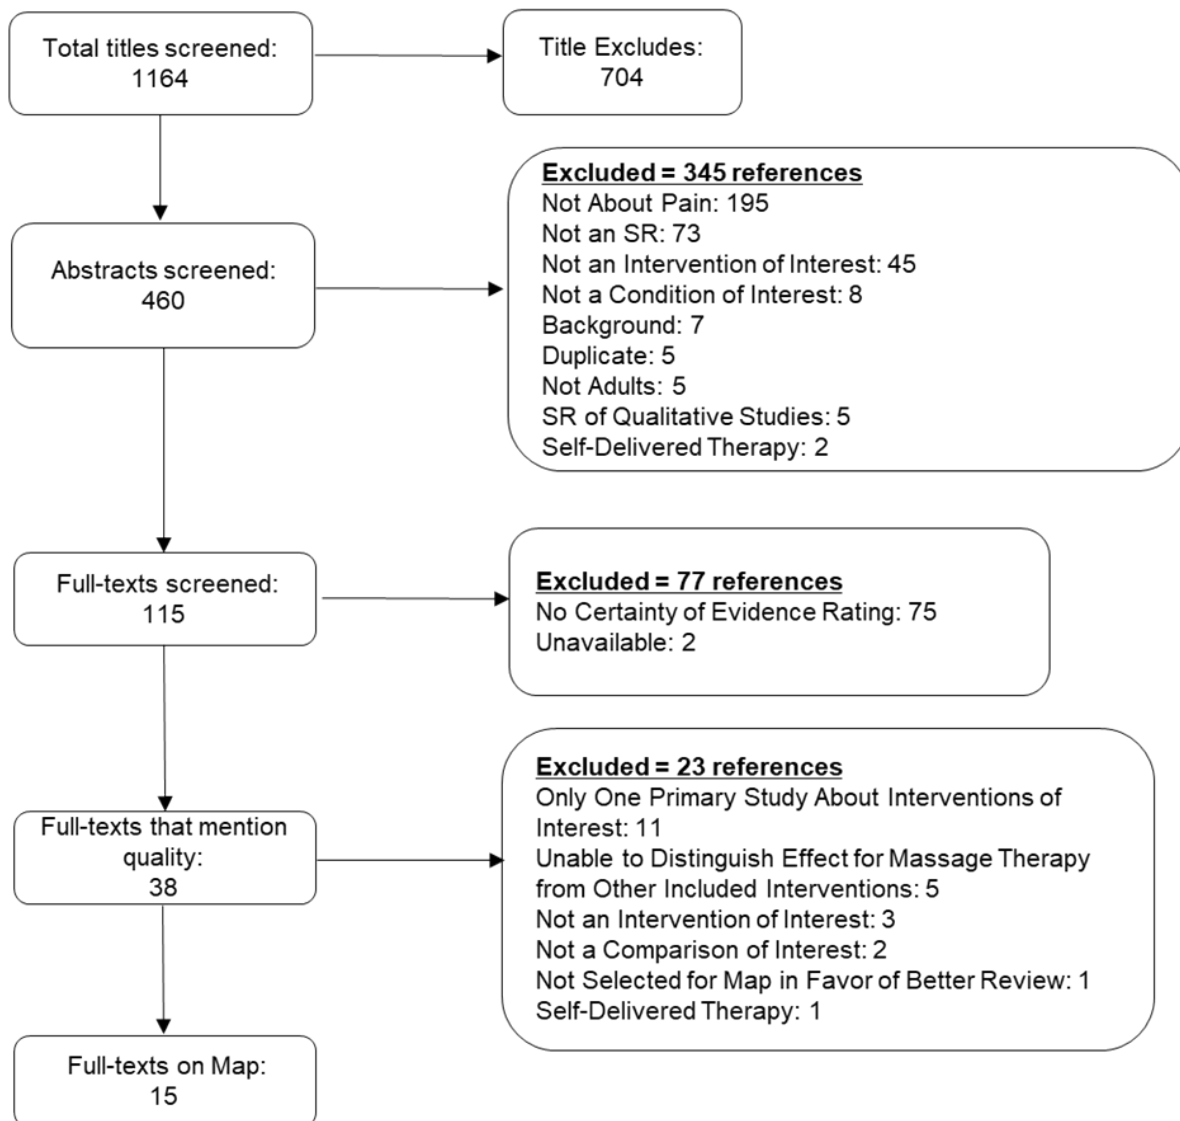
Total titles screened:
1164

Title Excludes:
704

Excluded = 345 references
Not About Pain: 195
Not an SR: 73
Not an Intervention of Interest: 45
Not a Condition of Interest: 8
Background: 7
Duplicate: 5
Not Adults: 5
SR of Qualitative Studies: 5
Self-Delivered Therapy: 2

Abstracts screened:
460

Full-texts screened:
115

Excluded = 77 references
No Certainty of Evidence Rating: 75
Unavailable: 2

Excluded = 23 references
Only One Primary Study About Interventions of Interest: 11
Unable to Distinguish Effect for Massage Therapy from Other Included Interventions: 5
Not an Intervention of Interest: 3
Not a Comparison of Interest: 2
Not Selected for Map in Favor of Better Review: 1
Self-Delivered Therapy: 1

Full-texts that mention quality:
38

Full-texts on Map:
15